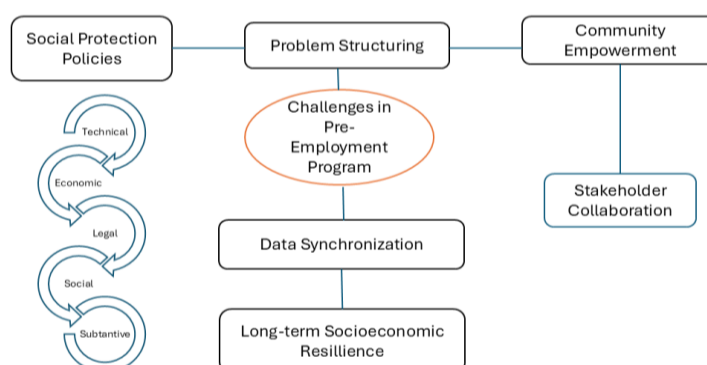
Social Protection Policies

Problem Structuring

Community Empowerment

Technical

Economic

Legal

Social

Subtantive

Challenges in Pre-Employment Program

Stakeholder Collaboration

Data Synchronization

Long-term Socioeconomic Resillience